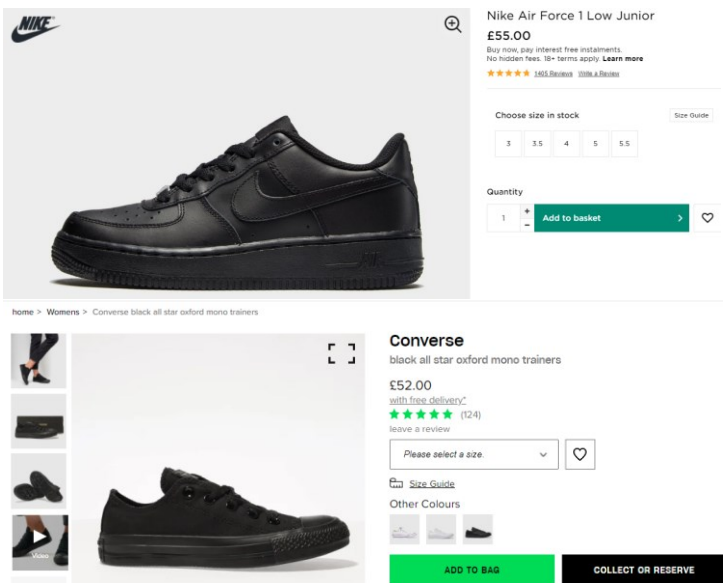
NIKE

Nike Air Force 1 Low Junior
£55.00
Buy now, pay interest free instalments.
No hidden fees. 18+ terms apply. Learn more
1405 Reviews Write a Review

Choose size in stock
Size Guide
3 3.5 4 5 5.5

Quantity
1 + −
Add to basket

home > Womens > Converse black all star oxford mono trainers

Video

Converse
black all star oxford mono trainers
£52.00
with free delivery*
(124)
leave a review
Please select a size.
Size Guide
Other Colours
ADD TO BAG
COLLECT OR RESERVE